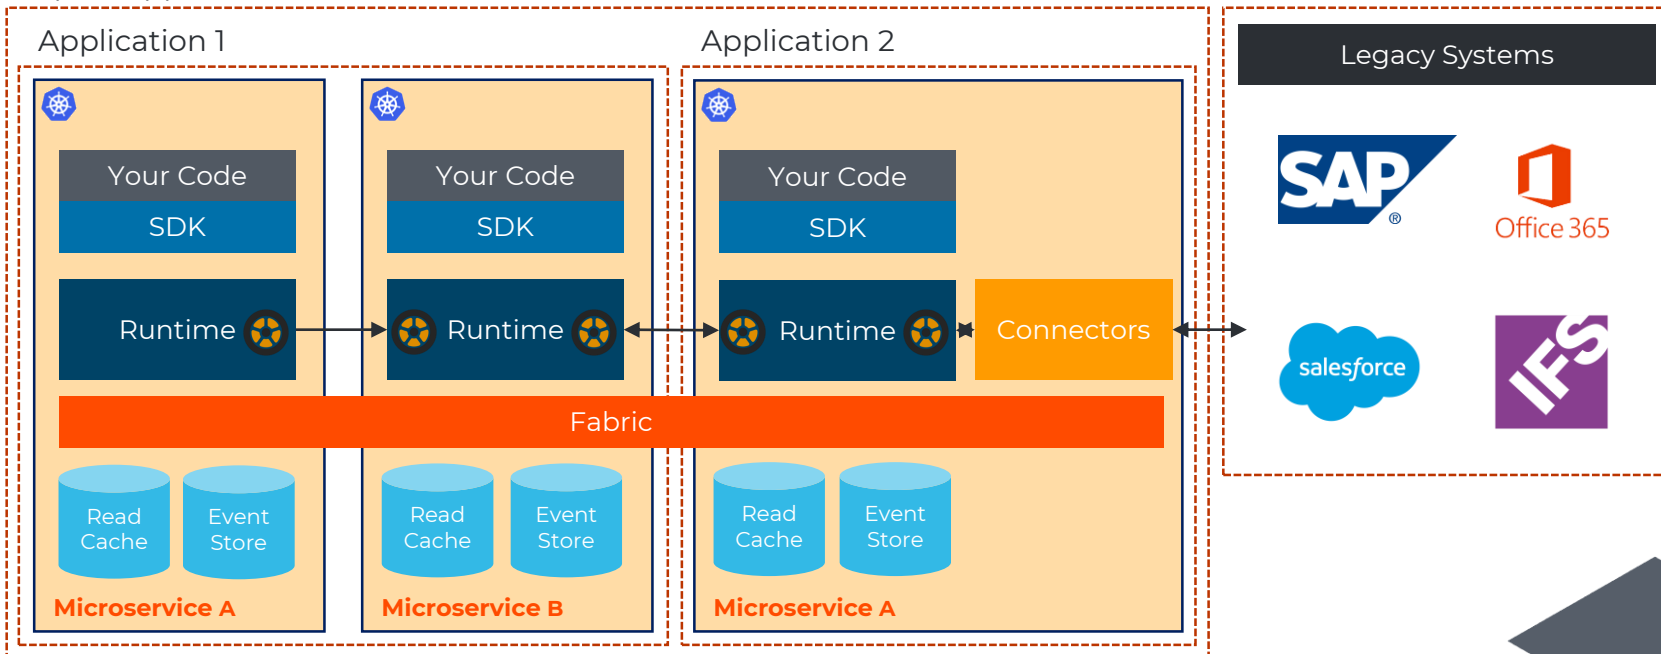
Application 1

Application 2

Your Code
SDK
Runtime
Read Cache
Event Store
Microservice A

Your Code
SDK
Runtime
Read Cache
Event Store
Microservice B

Your Code
SDK
Runtime
Connectors
Read Cache
Event Store
Microservice A

Fabric

Legacy Systems

SAP ®

Office 365

salesforce

IFS